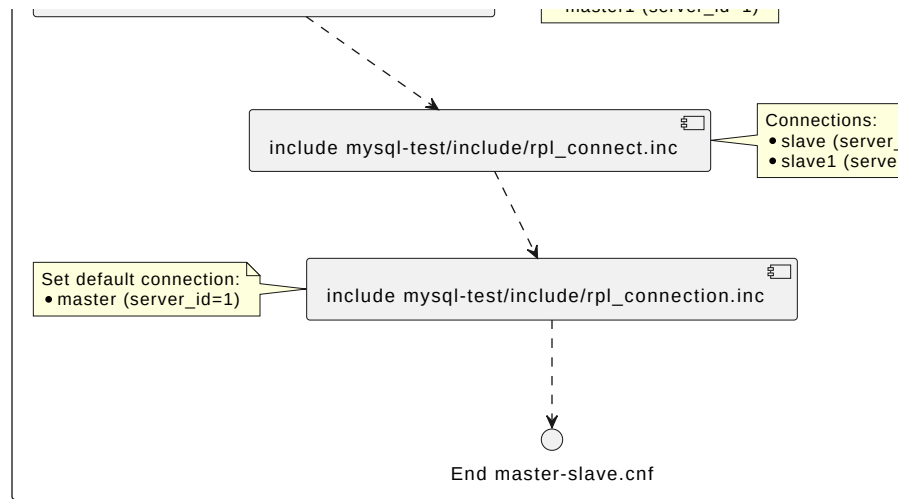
master1 (server_id=1)

include mysql-test/include/rpl_connect.inc

Connections:
• slave (server_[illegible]
• slave1 (serve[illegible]

Set default connection:
• master (server_id=1)

include mysql-test/include/rpl_connection.inc

End master-slave.cnf